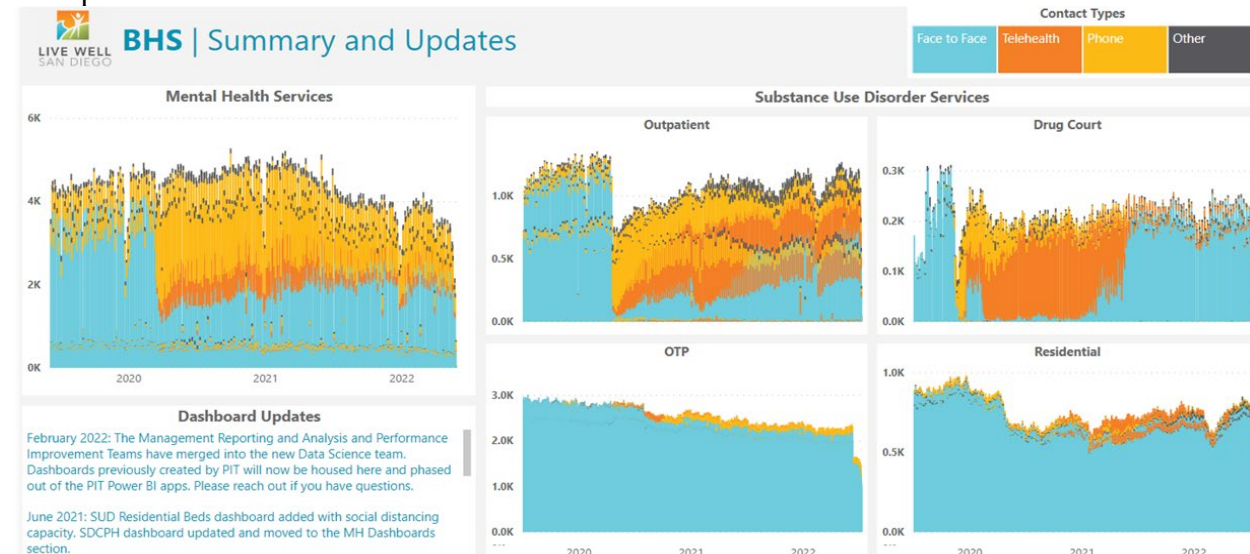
LIVE WELL SAN DIEGO

BHS | Summary and Updates

Contact Types

Face to Face | Telehealth | Phone | Other

Mental Health Services

6K
4K
2K
0K
2020
2021
2022

Substance Use Disorder Services

Outpatient

1.0K
0.5K
0.0K

Drug Court

0.3K
0.2K
0.1K
0.0K

OTP

3.0K
2.0K
1.0K
0.0K
2020
2021
2022

Residential

1.0K
0.5K
0.0K
2020
2021
2022

Dashboard Updates

February 2022: The Management Reporting and Analysis and Performance Improvement Teams have merged into the new Data Science team. Dashboards previously created by PIT will now be housed here and phased out of the PIT Power BI apps. Please reach out if you have questions.

June 2021: SUD Residential Beds dashboard added with social distancing capacity. SDCPH dashboard updated and moved to the MH Dashboards section.